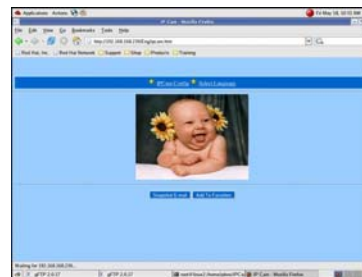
Applications Actions
Fri May 18, 10:51 AM
IP Cam - Mozilla Firefox
File Edit View Go Bookmarks Tools Help
http://192.168.100.179/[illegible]
Red Hat, Inc. Red Hat Network Support Shop Products Training
IPCam Config Select Language
Snapshot E-mail Add To Favorites
Waiting for 192.168.100.179...
gFTP 2.0.17 gFTP 2.0.17 root@linux2:/home/admin/IPC IP Cam - Mozilla Firefox